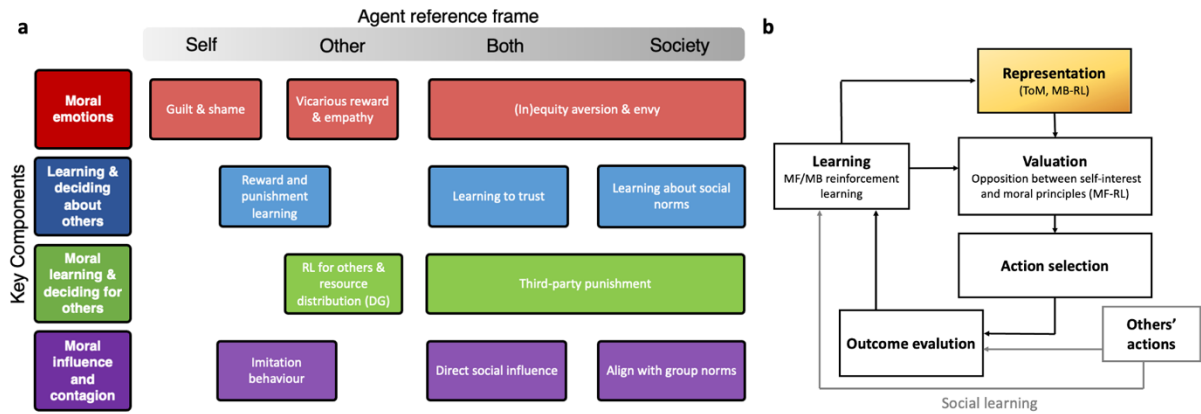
a

Agent reference frame

Self Other Both Society

Key Components

Moral emotions

Guilt & shame

Vicarious reward & empathy

(In)equity aversion & envy

Learning & deciding about others

Reward and punishment learning

Learning to trust

Learning about social norms

Moral learning & deciding for others

RL for others & resource distribution (DG)

Third-party punishment

Moral influence and contagion

Imitation behaviour

Direct social influence

Align with group norms

b

Representation
(ToM, MB-RL)

Learning
MF/MB reinforcement learning

Valuation
Opposition between self-interest and moral principles (MF-RL)

Action selection

Outcome evalution

Others' actions

Social learning